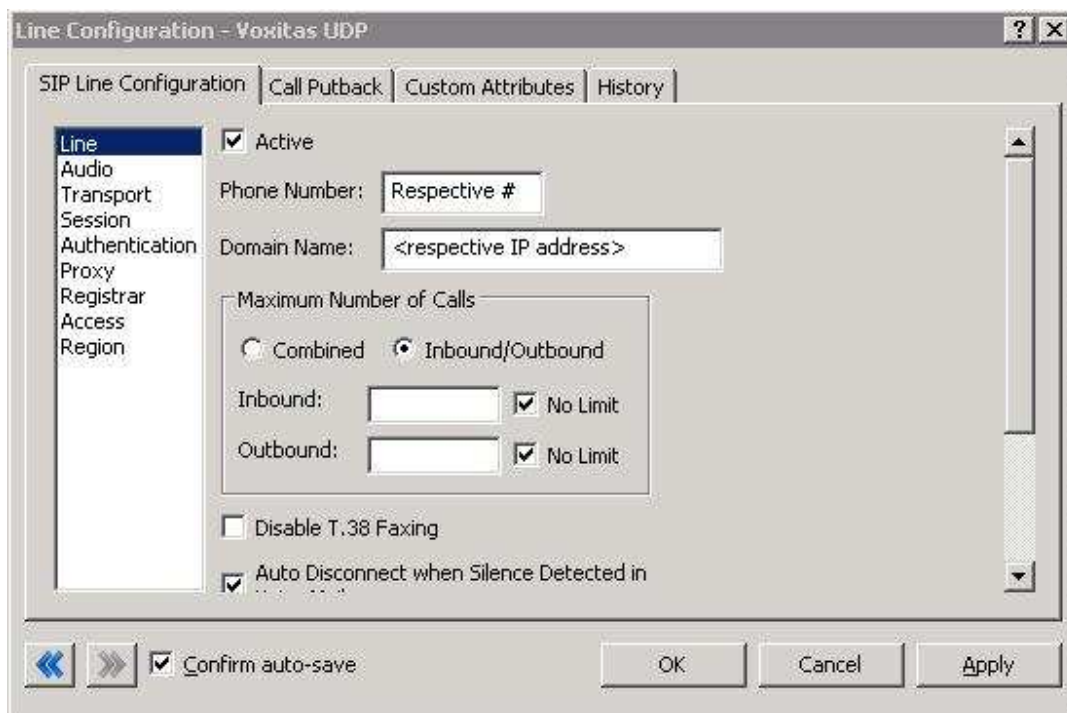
Line Configuration - Voxitas UDP

? X

SIP Line Configuration | Call Putback | Custom Attributes | History

Line
Audio
Transport
Session
Authentication
Proxy
Registrar
Access
Region

Active

Phone Number: Respective #

Domain Name: <respective IP address>

Maximum Number of Calls

Combined Inbound/Outbound

Inbound: No Limit

Outbound: No Limit

Disable T.38 Faxing

Auto Disconnect when Silence Detected in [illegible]

Confirm auto-save

OK Cancel Apply